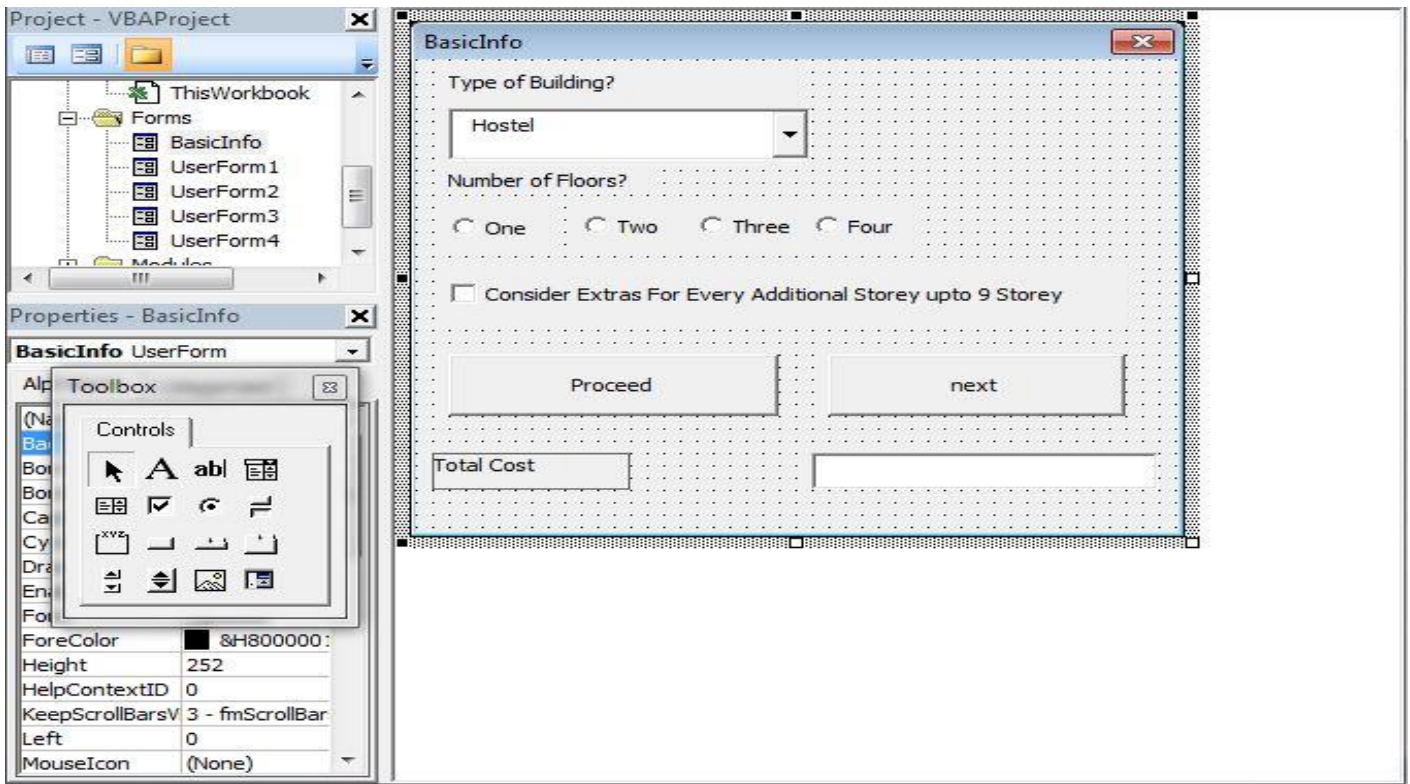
Project - VBAProject

ThisWorkbook
Forms
BasicInfo
UserForm1
UserForm2
UserForm3
UserForm4
Modules

Properties - BasicInfo

BasicInfo UserForm

Alp

Toolbox

Controls

abl

(Na
Ba
Bo
Bo
Ca
Cy
Dra
En
Fo

| ForeColor | &H800000 |
|---|---|
| Height | 252 |
| HelpContextID | 0 |
| KeepScrollBarsV | 3 - fmScrollBar |
| Left | 0 |
| MouseIcon | (None) |

BasicInfo

Type of Building?

Hostel

Number of Floors?

One Two Three Four

Consider Extras For Every Additional Storey upto 9 Storey

Proceed

next

Total Cost